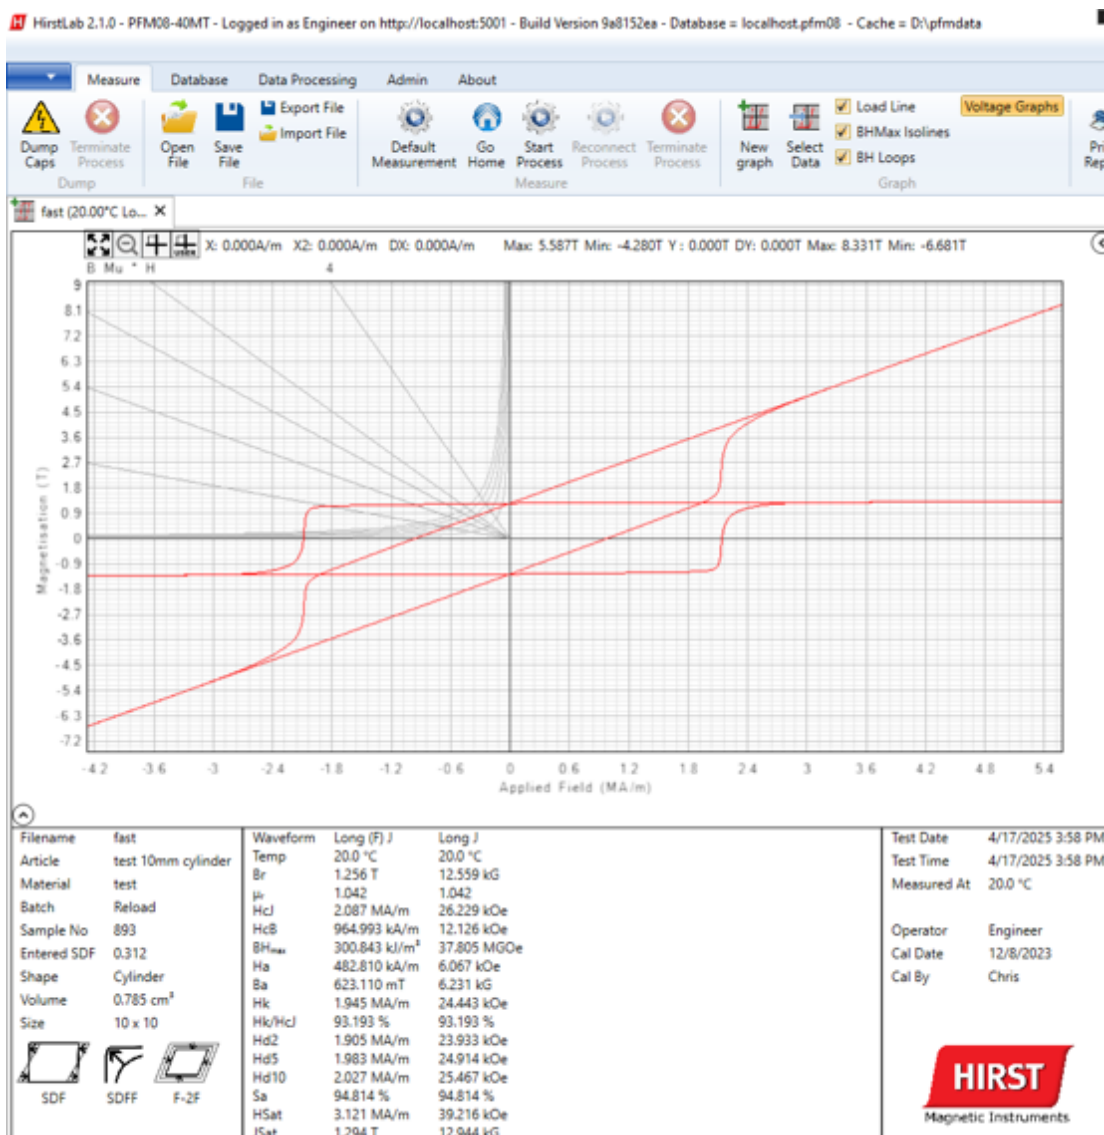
HirstLab 2.1.0 - PFM08-40MT - Logged in as Engineer on http://localhost:5001 - Build Version 9a8152ea - Database = localhost.pfm08 - Cache = D:\pfmdata

Measure Database Data Processing Admin About

Dump Caps Terminate Process Dump
Open File Save File Export File Import File File
Default Measurement Go Home Start Process Reconnect Process Terminate Process Measure
New graph Select Data Load Line BHMax Isolines BH Loops Voltage Graphs Graph
Pri Rep

fast (20.00°C Lo... ✕

X: 0.000A/m X2: 0.000A/m DX: 0.000A/m Max: 5.587T Min: -4.280T Y: 0.000T DY: 0.000T Max: 8.331T Min: -6.681T

B Mu * H 4

9 8.1 7.2 6.3 5.4 4.5 3.6 2.7 1.8 0.9 0 -0.9 -1.8 -2.7 -3.6 -4.5 -5.4 -6.3 -7.2

Magnetisation (T)

-4.2 -3.6 -3 -2.4 -1.8 -1.2 -0.6 0 0.6 1.2 1.8 2.4 3 3.6 4.2 4.8 5.4
Applied Field (MA/m)

| Filename | fast |
|---|---|
| Article | test 10mm cylinder |
| Material | test |
| Batch | Reload |
| Sample No | 893 |
| Entered SDF | 0.312 |
| Shape | Cylinder |
| Volume | 0.785 cm³ |
| Size | 10 x 10 |

SDF SDFF F-2F

| Waveform | Long (F) J | Long J |
|---|---|---|
| Temp | 20.0 °C | 20.0 °C |
| Br | 1.256 T | 12.559 kG |
| $\mu_r$ | 1.042 | 1.042 |
| HcJ | 2.087 MA/m | 26.229 kOe |
| HcB | 964.993 kA/m | 12.126 kOe |
| BH$_{max}$ | 300.843 kJ/m³ | 37.805 MGOe |
| Ha | 482.810 kA/m | 6.067 kOe |
| Ba | 623.110 mT | 6.231 kG |
| Hk | 1.945 MA/m | 24.443 kOe |
| Hk/HcJ | 93.193 % | 93.193 % |
| Hd2 | 1.905 MA/m | 23.933 kOe |
| Hd5 | 1.983 MA/m | 24.914 kOe |
| Hd10 | 2.027 MA/m | 25.467 kOe |
| Sa | 94.814 % | 94.814 % |
| HSat | 3.121 MA/m | 39.216 kOe |
| JSat | 1.294 T | 12.944 kG |

| Test Date | 4/17/2025 3:58 PM |
|---|---|
| Test Time | 4/17/2025 3:58 PM |
| Measured At | 20.0 °C |
| Operator | Engineer |
| Cal Date | 12/8/2023 |
| Cal By | Chris |

HIRST
Magnetic Instruments